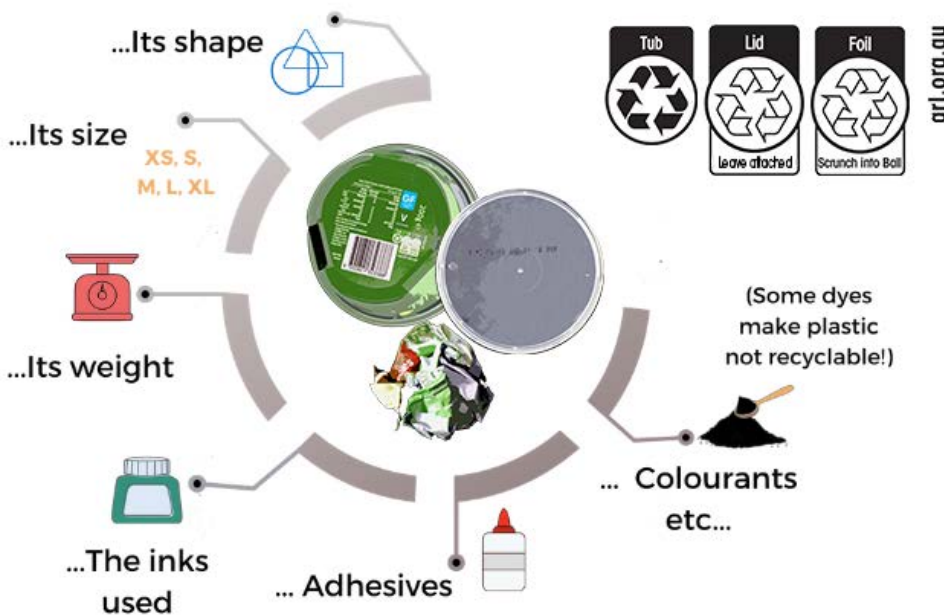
...Its shape

...Its size

XS, S, M, L, XL

...Its weight

...The inks used

... Adhesives

... Colourants etc...

(Some dyes make plastic not recyclable!)

Tub

Lid

Leave attached

Foil

Scrunch into Ball

arl.org.au